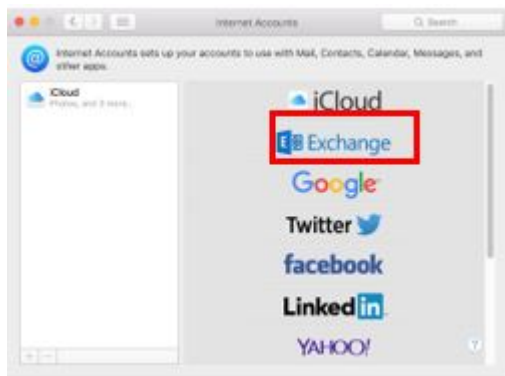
Internet Accounts

Search

Internet Accounts sets up your accounts to use with Mail, Contacts, Calendar, Messages, and other apps.

iCloud
Photos, and 3 more...

iCloud

Exchange

Google

Twitter

facebook

Linked in

YAHOO!

+ −

?